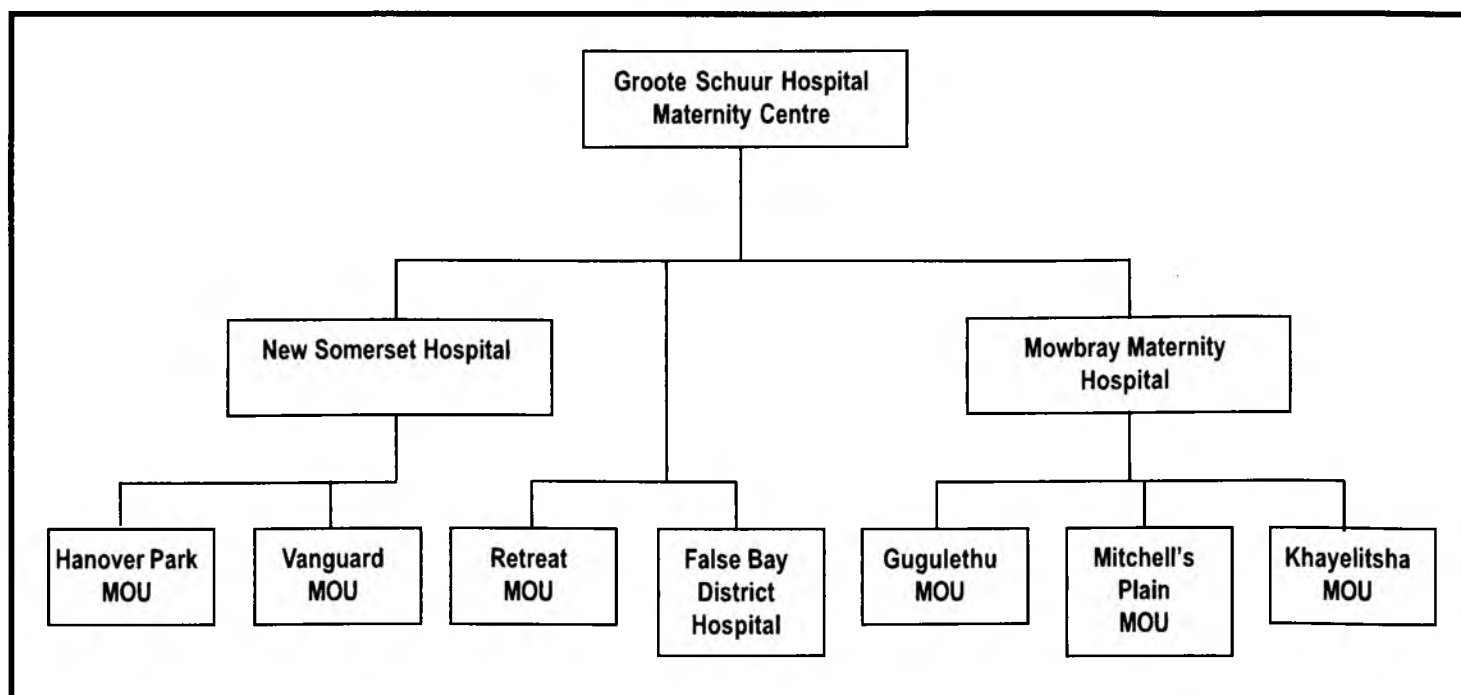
Groote Schuur Hospital Maternity Centre

New Somerset Hospital

Mowbray Maternity Hospital

Hanover Park MOU

Vanguard MOU

Retreat MOU

False Bay District Hospital

Gugulethu MOU

Mitchell's Plain MOU

Khayelitsha MOU